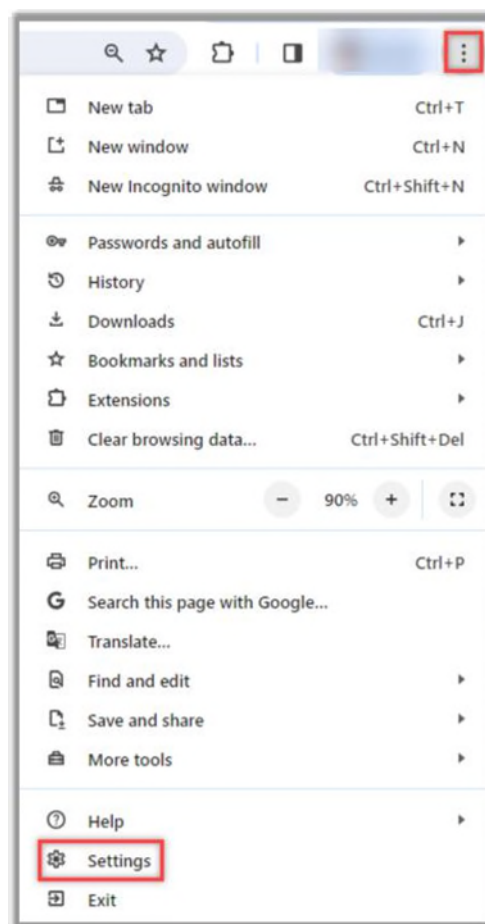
New tab Ctrl+T
New window Ctrl+N
New Incognito window Ctrl+Shift+N

Passwords and autofill
History
Downloads Ctrl+J
Bookmarks and lists
Extensions
Clear browsing data... Ctrl+Shift+Del

Zoom − 90% +

Print... Ctrl+P
Search this page with Google...
Translate...
Find and edit
Save and share
More tools

Help
Settings
Exit